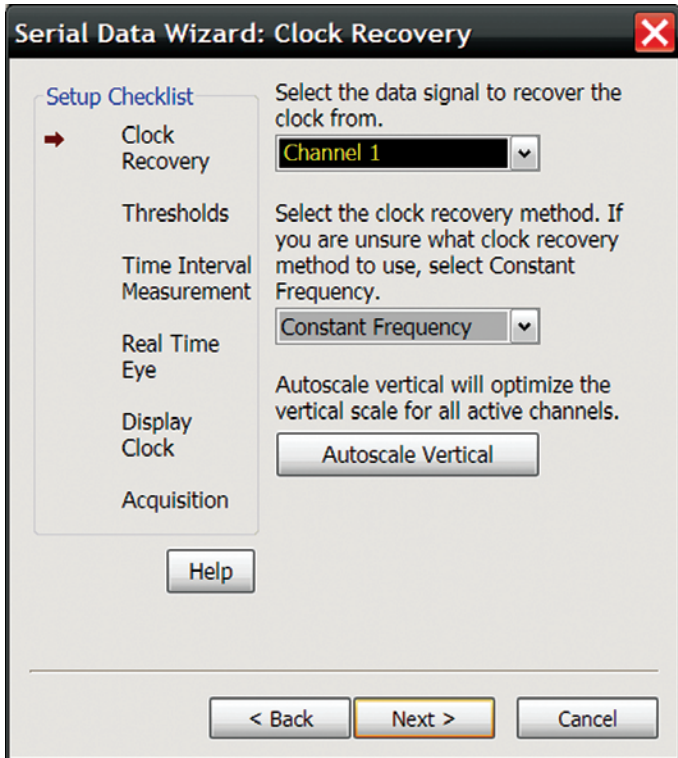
Serial Data Wizard: Clock Recovery

Setup Checklist

Clock Recovery

Thresholds

Time Interval Measurement

Real Time Eye

Display Clock

Acquisition

Help

Select the data signal to recover the clock from.

Channel 1

Select the clock recovery method. If you are unsure what clock recovery method to use, select Constant Frequency.

Constant Frequency

Autoscale vertical will optimize the vertical scale for all active channels.

Autoscale Vertical

< Back

Next >

Cancel